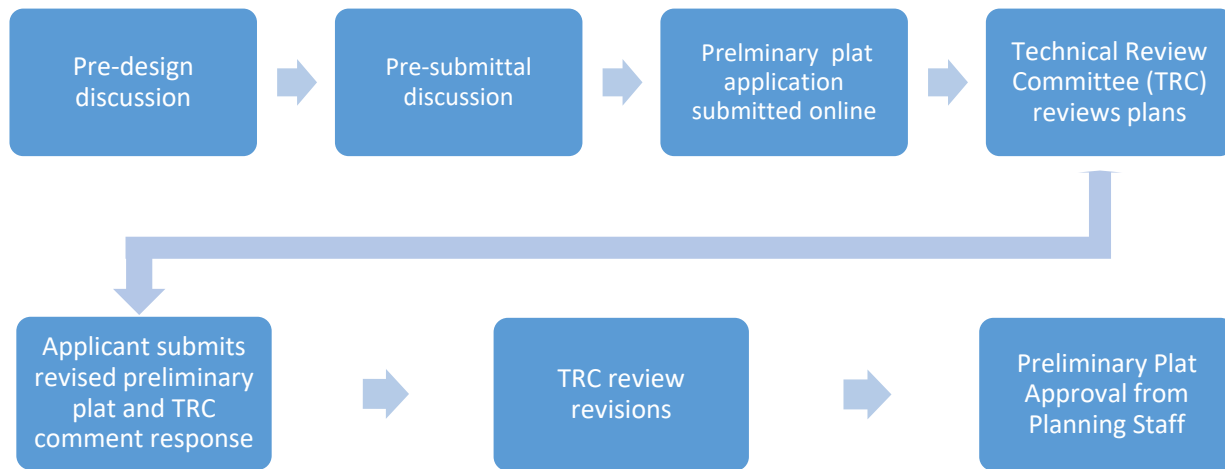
Pre-design discussion

Pre-submittal discussion

Prelminary plat application submitted online

Technical Review Committee (TRC) reviews plans

Applicant submits revised preliminary plat and TRC comment response

TRC review revisions

Preliminary Plat Approval from Planning Staff